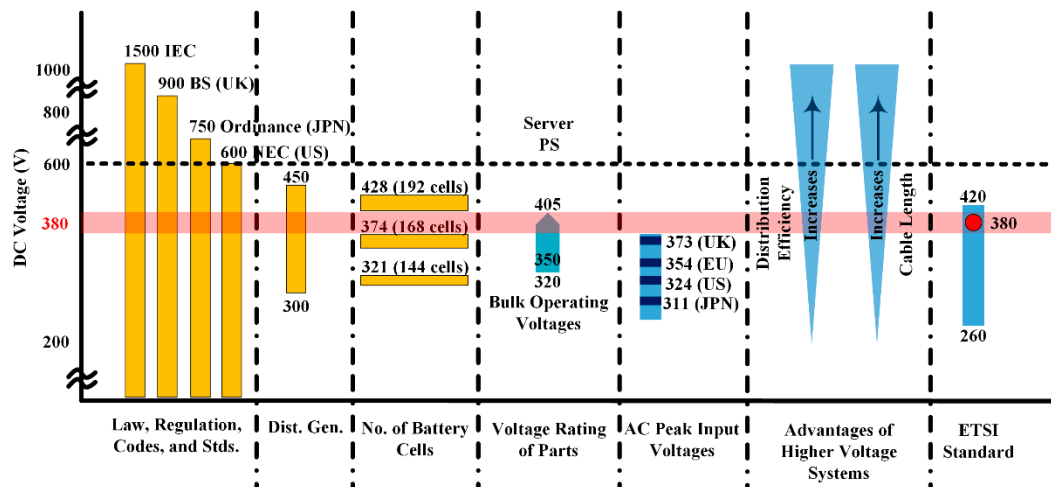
DC Voltage (V)

1000
800
600
380
200

1500 IEC
900 BS (UK)
750 Ordinance (JPN)
600 NEC (US)

450
300

428 (192 cells)
374 (168 cells)
321 (144 cells)

Server PS
405
350
320
Bulk Operating Voltages

373 (UK)
354 (EU)
324 (US)
311 (JPN)

Distribution Efficiency
Increases
Increases
Cable Length

420
380
260

Law, Regulation, Codes, and Stds.

Dist. Gen.

No. of Battery Cells

Voltage Rating of Parts

AC Peak Input Voltages

Advantages of Higher Voltage Systems

ETSI Standard